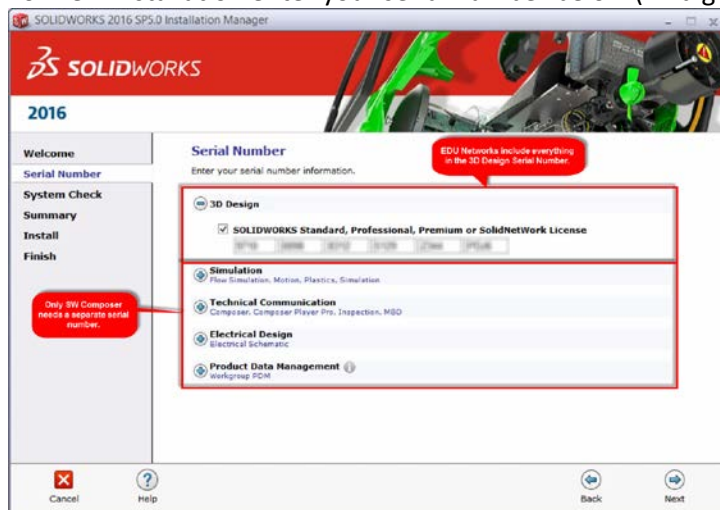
SOLIDWORKS 2016 SP5.0 Installation Manager

SOLIDWORKS

2016

Welcome
Serial Number
System Check
Summary
Install
Finish

Only SW Composer needs a separate serial number.

Serial Number
Enter your serial number information.

EDU Networks include everything in the 3D Design Serial Number.

3D Design
SOLIDWORKS Standard, Professional, Premium or SolidNetWork License
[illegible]

Simulation
Flow Simulation, Motion, Plastics, Simulation

Technical Communication
Composer, Composer Player Pro, Inspection, MBD

Electrical Design
Electrical Schematic

Product Data Management
Workgroup PDM

Cancel
Help
Back
Next